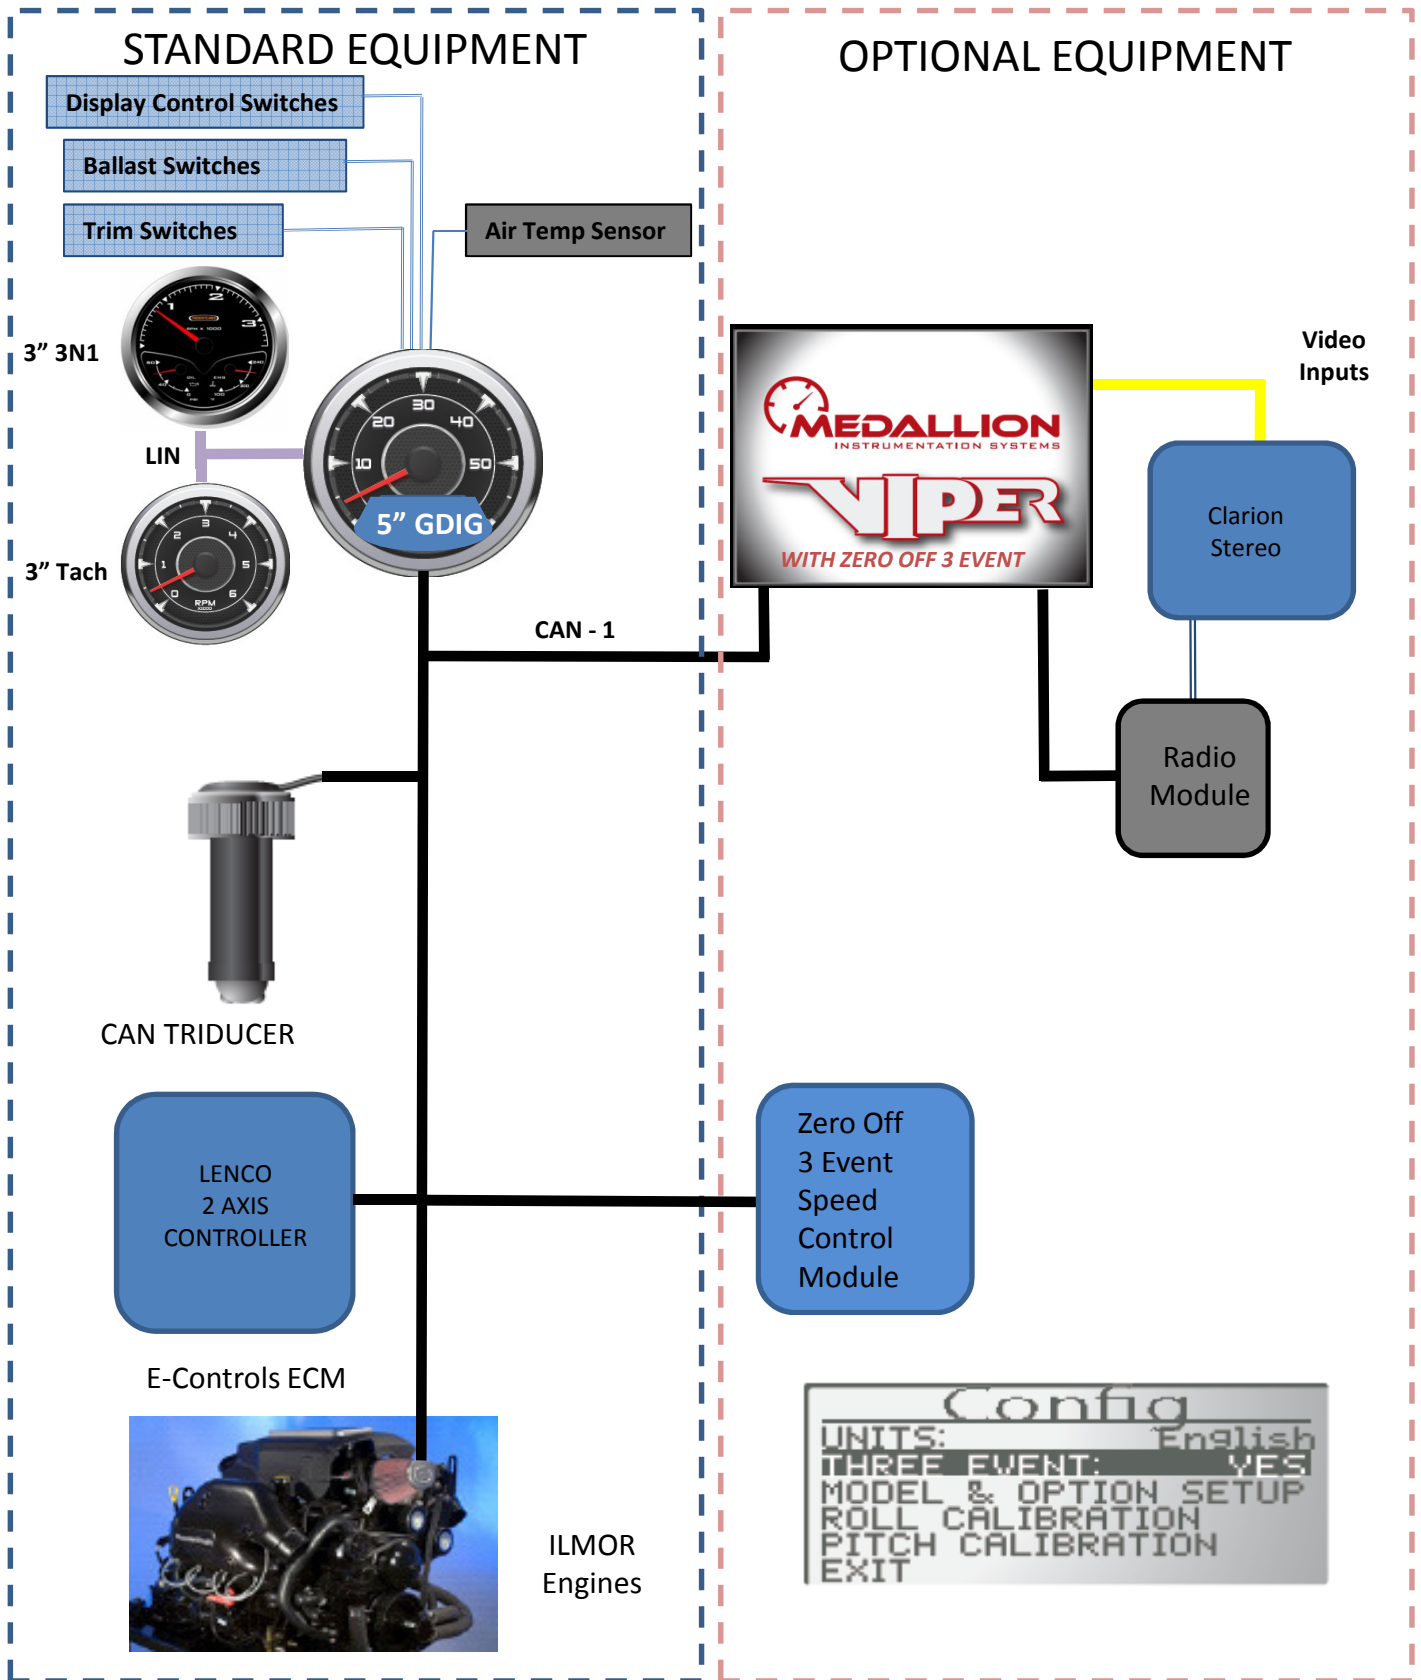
STANDARD EQUIPMENT

Display Control Switches

Ballast Switches

Trim Switches

Air Temp Sensor

3” 3N1

LIN

3” Tach

30
20
40
10
50

5” GDIG

CAN - 1

CAN TRIDUCER

LENCO
2 AXIS
CONTROLLER

E-Controls ECM

ILMOR
Engines

OPTIONAL EQUIPMENT

MEDALLION
INSTRUMENTATION SYSTEMS
VIPER
WITH ZERO OFF 3 EVENT

Video
Inputs

Clarion
Stereo

Radio
Module

Zero Off
3 Event
Speed
Control
Module

Config
UNITS: English
THREE EVENT: YES
MODEL & OPTION SETUP
ROLL CALIBRATION
PITCH CALIBRATION
EXIT